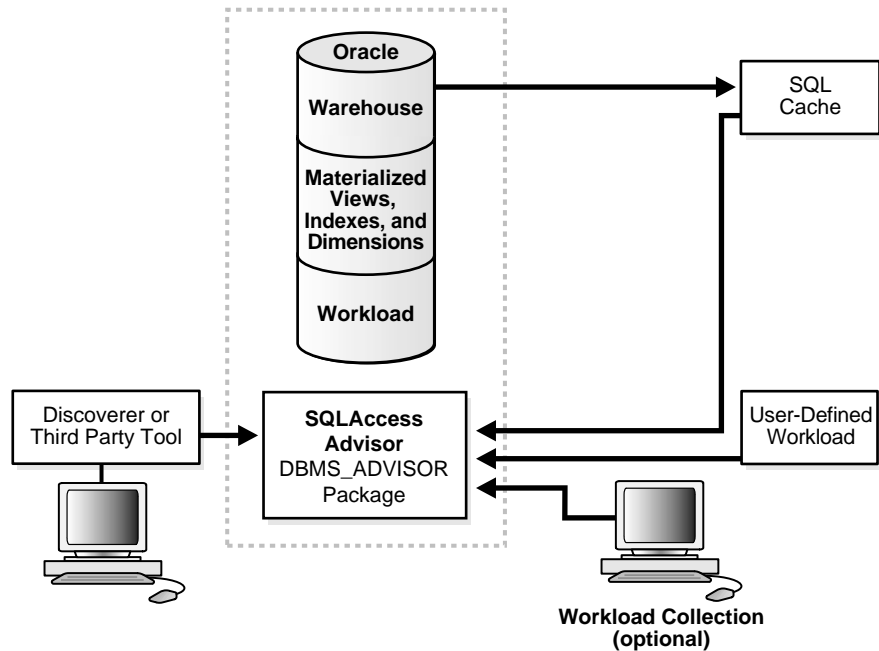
Oracle

Warehouse

Materialized Views, Indexes, and Dimensions

Workload

SQL Cache

Discoverer or Third Party Tool

SQLAccess Advisor
DBMS_ADVISOR Package

User-Defined Workload

Workload Collection (optional)